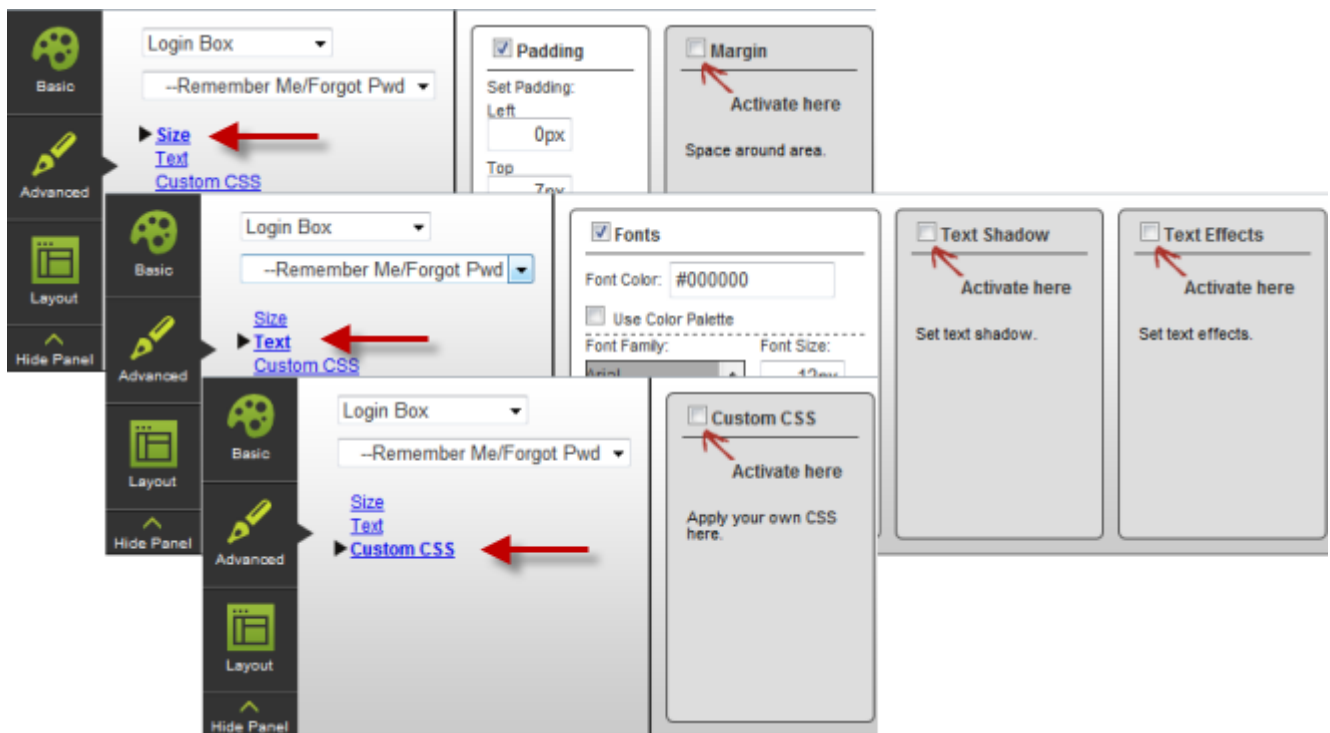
Basic

Advanced

Layout

Hide Panel

Login Box

--Remember Me/Forgot Pwd

Size
Text
Custom CSS

Padding
Set Padding:
Left
0px
Top
7px

Margin
Activate here
Space around area.

Basic

Advanced

Layout

Hide Panel

Login Box

--Remember Me/Forgot Pwd

Size
Text
Custom CSS

Fonts
Font Color: #000000
Use Color Palette
Font Family:
Font Size:
Arial
12px

Text Shadow
Activate here
Set text shadow.

Text Effects
Activate here
Set text effects.

Basic

Advanced

Layout

Hide Panel

Login Box

--Remember Me/Forgot Pwd

Size
Text
Custom CSS

Custom CSS
Activate here
Apply your own CSS here.